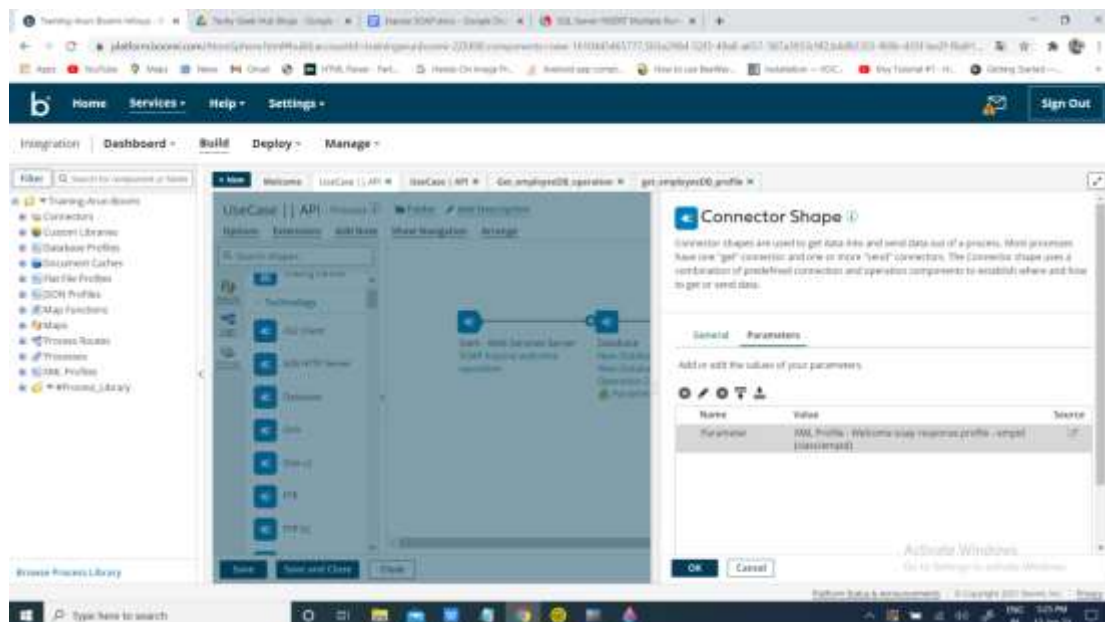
Home Services Help Settings Sign Out

Integration Dashboard Build Deploy Manage

Filter

Training-Arun-Boomi
Connectors
Custom Libraries
Database Profiles
Document Caches
Flat File Profiles
JSON Profiles
Map Functions
Maps
Process Routes
Processes
XML Profiles
Process_Library

+ New Welcome UseCase | | API UseCase | API Get_employeeDB_operation get_employeeDB_profile

UseCase | | API

Options Extensions Add Note Show Navigation Arrange

Technology

Connector Shape

Connector shapes are used to get data into and send data out of a process. Most processes have one "get" connector and one or more "send" connectors. The Connector shape uses a combination of predefined connection and operation components to establish where and how to get or send data.

General Parameters

Add or edit the values of your parameters

| Name | Value | Source |
|---|---|---|
| Parameter | XML Profile - Welcome soap response profile - simple (Concatenated) | |

OK Cancel

Activate Windows

Browse Process Library

Save Save and Close Close

Type here to search